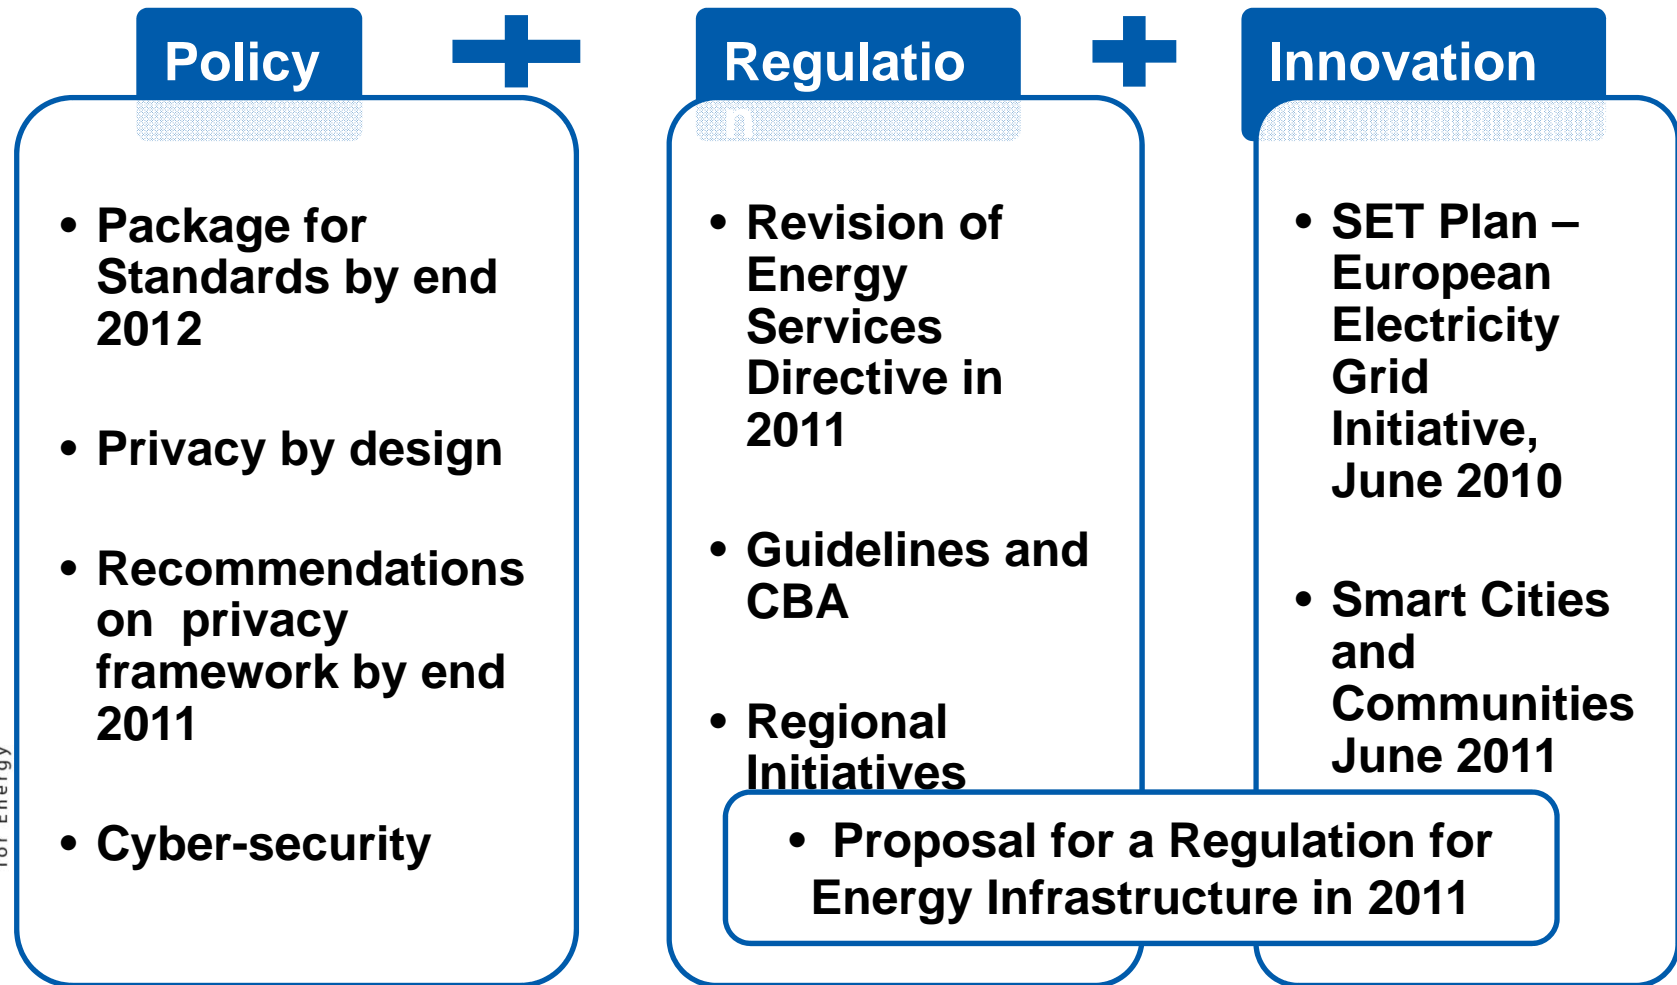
Policy

• Package for Standards by end 2012

• Privacy by design

• Recommendations on privacy framework by end 2011

• Cyber-security

Regulatio
n

• Revision of Energy Services Directive in 2011

• Guidelines and CBA

• Regional Initiatives

Innovation

• SET Plan – European Electricity Grid Initiative, June 2010

• Smart Cities and Communities June 2011

• Proposal for a Regulation for Energy Infrastructure in 2011

for Energy